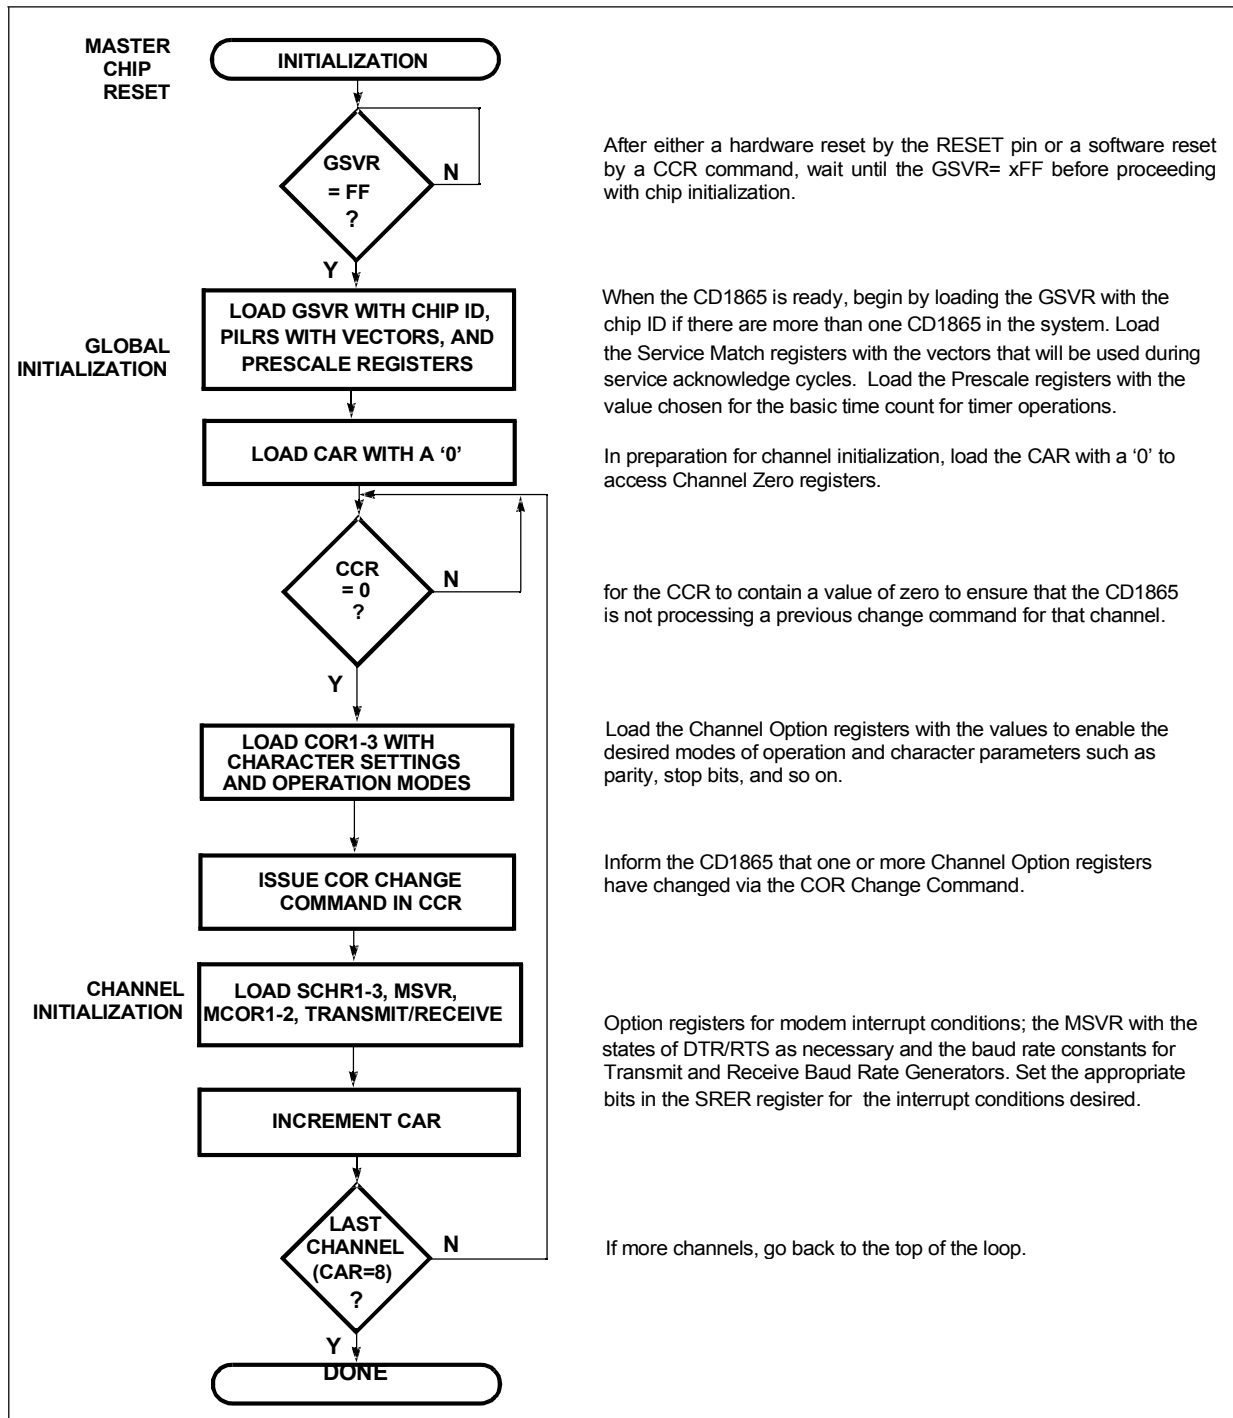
MASTER CHIP RESET

INITIALIZATION

GSVR = FF ?

N

Y

After either a hardware reset by the RESET pin or a software reset by a CCR command, wait until the GSVR= xFF before proceeding with chip initialization.

GLOBAL INITIALIZATION

LOAD GSVR WITH CHIP ID, PILRS WITH VECTORS, AND PRESCALE REGISTERS

When the CD1865 is ready, begin by loading the GSVR with the chip ID if there are more than one CD1865 in the system. Load the Service Match registers with the vectors that will be used during service acknowledge cycles. Load the Prescale registers with the value chosen for the basic time count for timer operations.

LOAD CAR WITH A '0'

In preparation for channel initialization, load the CAR with a '0' to access Channel Zero registers.

CCR = 0 ?

N

for the CCR to contain a value of zero to ensure that the CD1865 is not processing a previous change command for that channel.

Y

LOAD COR1-3 WITH CHARACTER SETTINGS AND OPERATION MODES

Load the Channel Option registers with the values to enable the desired modes of operation and character parameters such as parity, stop bits, and so on.

ISSUE COR CHANGE COMMAND IN CCR

Inform the CD1865 that one or more Channel Option registers have changed via the COR Change Command.

CHANNEL INITIALIZATION

LOAD SCHR1-3, MSVR, MCOR1-2, TRANSMIT/RECEIVE

Option registers for modem interrupt conditions; the MSVR with the states of DTR/RTS as necessary and the baud rate constants for Transmit and Receive Baud Rate Generators. Set the appropriate bits in the SRER register for the interrupt conditions desired.

INCREMENT CAR

LAST CHANNEL (CAR=8) ?

N

If more channels, go back to the top of the loop.

Y

DONE